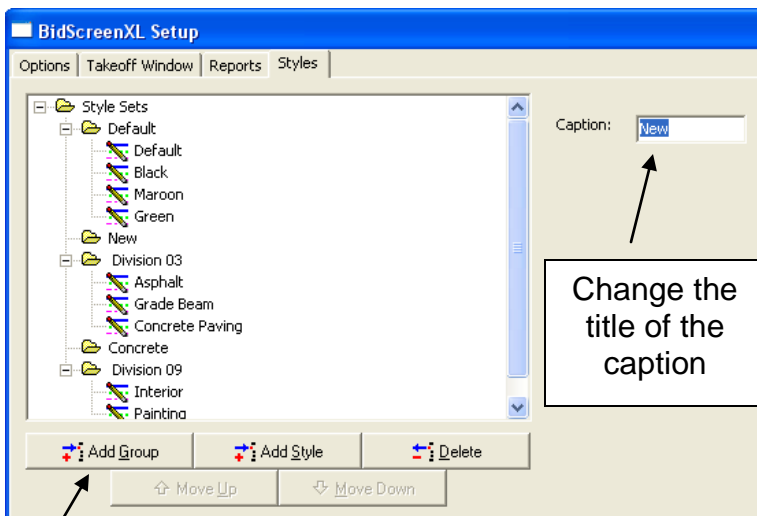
BidScreenXL Setup

Options | Takeoff Window | Reports | Styles

Style Sets
Default
Default
Black
Maroon
Green
New
Division 03
Asphalt
Grade Beam
Concrete Paving
Concrete
Division 09
Interior
Painting

Caption: New

Change the title of the caption

Add Group | Add Style | Delete

Move Up | Move Down